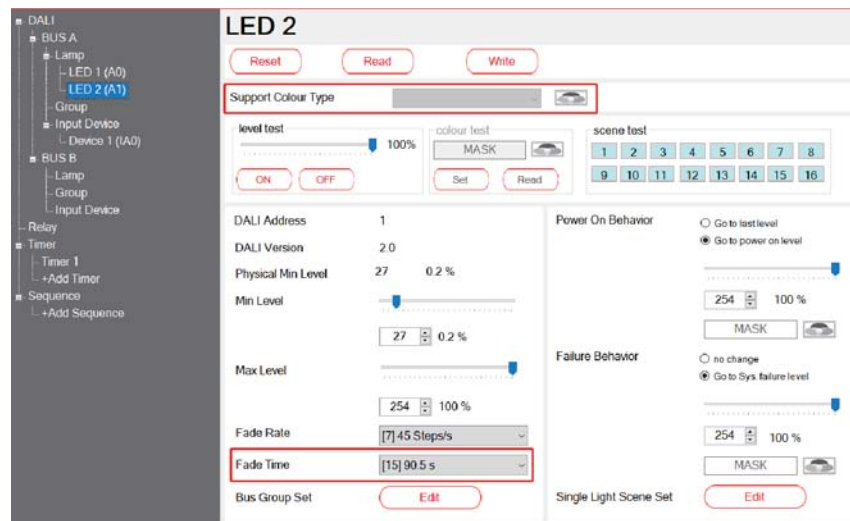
DALI
BUS A
Lamp
LED 1 (A0)
LED 2 (A1)
Group
Input Device
Device 1 (IA0)
BUS B
Lamp
Group
Input Device
Relay
Timer
Timer 1
+Add Timer
Sequence
+Add Sequence

LED 2

Reset
Read
Write

Support Colour Type

level test
100%
ON
OFF

colour test
MASK
Set
Read

scene test

| 1 | 2 | 3 | 4 | 5 | 6 | 7 | 8 |
|---|---|---|---|---|---|---|---|
| 9 | 10 | 11 | 12 | 13 | 14 | 15 | 16 |

DALI Address 1
DALI Version 2.0
Physical Min Level 27 0.2 %
Min Level
27 0.2 %
Max Level
254 100 %
Fade Rate [7] 45 Steps/s
Fade Time [15] 90.5 s
Bus Group Set Edit

Power On Behavior
Go to last level
Go to power on level
254 100 %
MASK

Failure Behavior
no change
Go to Sys failure level
254 100 %
MASK

Single Light Scene Set Edit